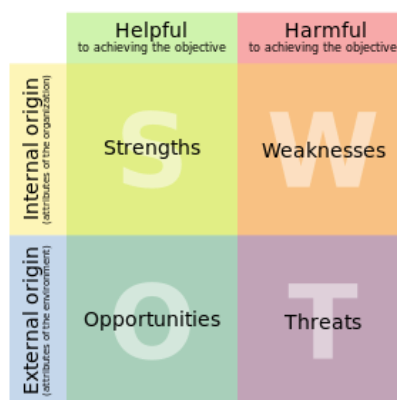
| | Helpful to achieving the objective | Harmful to achieving the objective |
|---|---|---|
| Internal origin (attributes of the organization) | S Strengths | W Weaknesses |
| External origin (attributes of the environment) | O Opportunities | T Threats |